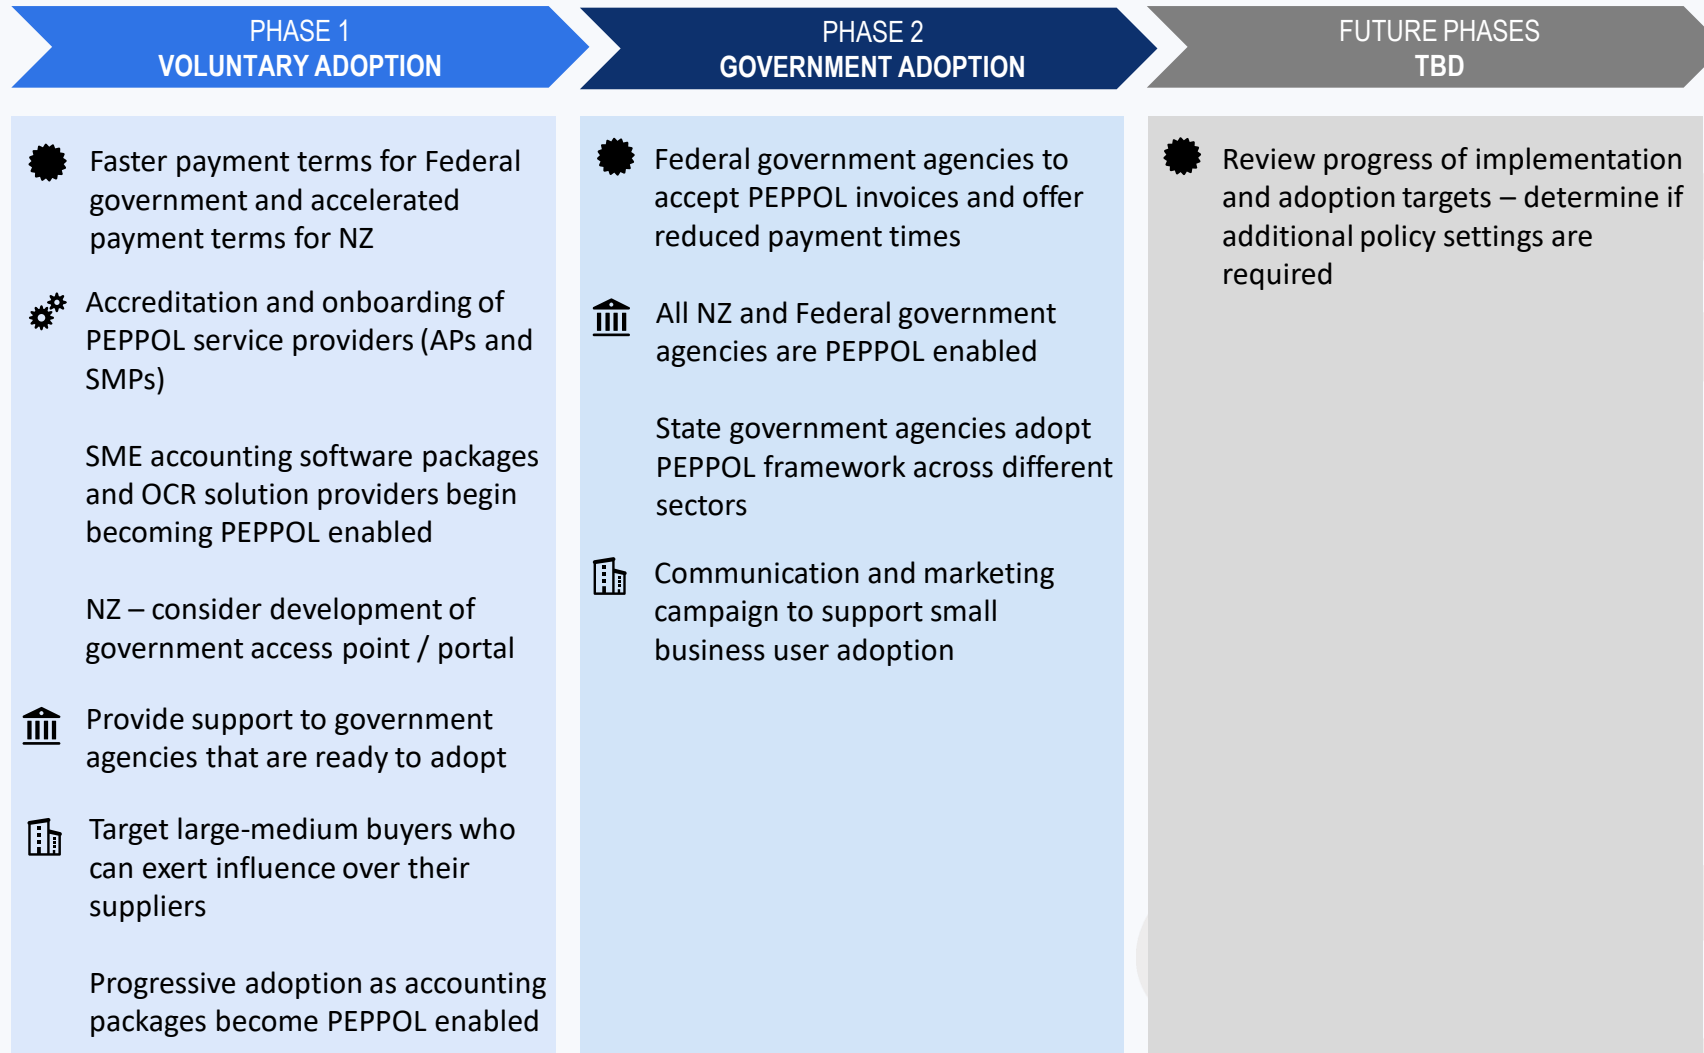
PHASE 1
VOLUNTARY ADOPTION

Faster payment terms for Federal government and accelerated payment terms for NZ

Accreditation and onboarding of PEPPOL service providers (APs and SMPs)

SME accounting software packages and OCR solution providers begin becoming PEPPOL enabled

NZ – consider development of government access point / portal

Provide support to government agencies that are ready to adopt

Target large-medium buyers who can exert influence over their suppliers

Progressive adoption as accounting packages become PEPPOL enabled

PHASE 2
GOVERNMENT ADOPTION

Federal government agencies to accept PEPPOL invoices and offer reduced payment times

All NZ and Federal government agencies are PEPPOL enabled

State government agencies adopt PEPPOL framework across different sectors

Communication and marketing campaign to support small business user adoption

FUTURE PHASES
TBD

Review progress of implementation and adoption targets – determine if additional policy settings are required